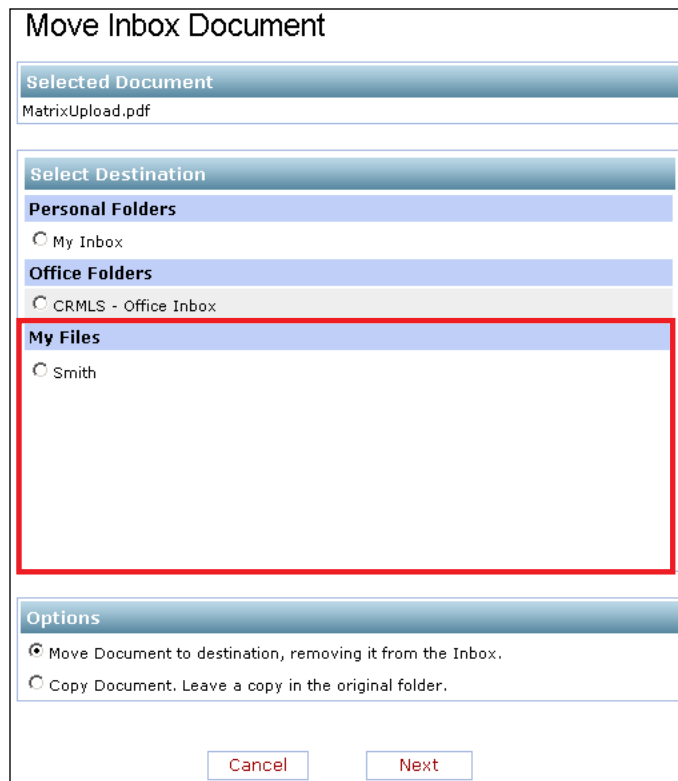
Move Inbox Document

Selected Document

MatrixUpload.pdf

Select Destination

Personal Folders

My Inbox

Office Folders

CRMLS - Office Inbox

My Files

Smith

Options

Move Document to destination, removing it from the Inbox.

Copy Document. Leave a copy in the original folder.

Cancel

Next